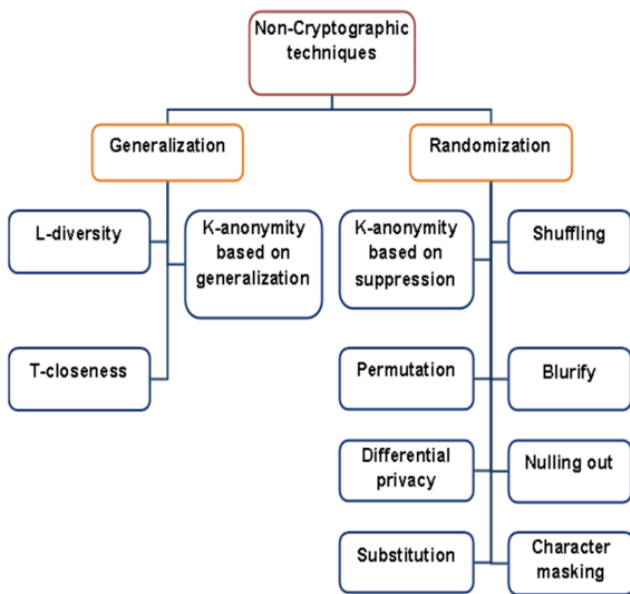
Non-Cryptographic techniques

Generalization

Randomization

L-diversity

K-anonymity based on generalization

T-closeness

K-anonymity based on suppression

Shuffling

Permutation

Blurify

Differential privacy

Nulling out

Substitution

Character masking